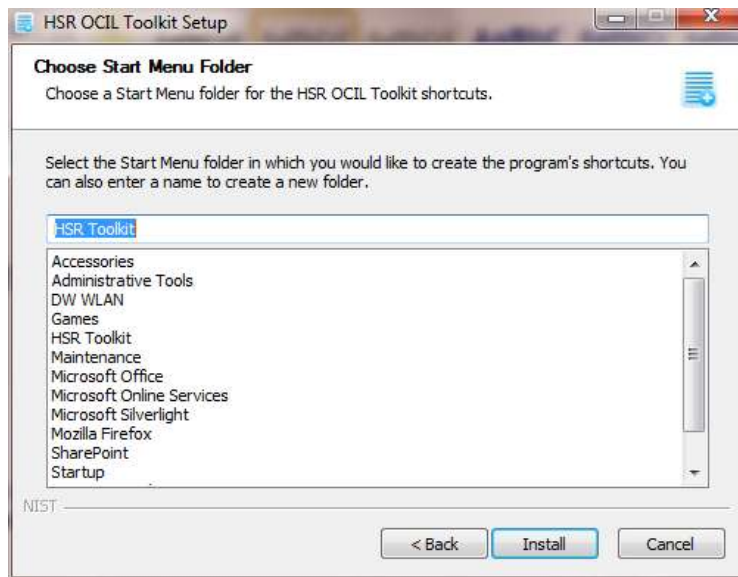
HSR OCIL Toolkit Setup

Choose Start Menu Folder

Choose a Start Menu folder for the HSR OCIL Toolkit shortcuts.

Select the Start Menu folder in which you would like to create the program's shortcuts. You can also enter a name to create a new folder.

HSR Toolkit

Accessories
Administrative Tools
DW WLAN
Games
HSR Toolkit
Maintenance
Microsoft Office
Microsoft Online Services
Microsoft Silverlight
Mozilla Firefox
SharePoint
Startup

NIST

< Back
Install
Cancel